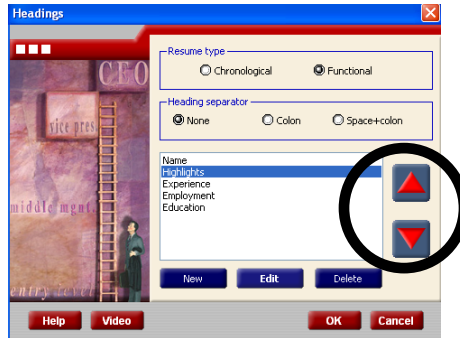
Headings

CEO
vice pres
middle mgmt
entry level

Resume type
Chronological
Functional

Heading separator
None
Colon
Space+colon

Name
Highlights
Experience
Employment
Education

New
Edit
Delete

Help
Video
OK
Cancel